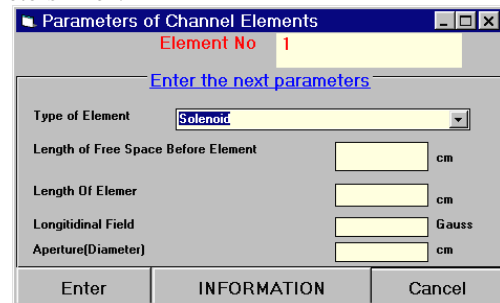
Parameters of Channel Elements

Element No 1

Enter the next parameters

Type of Element Solenoid

Length of Free Space Before Element cm

Length Of Elemer cm

Longitidinal Field Gauss

Aperture(Diameter) cm

Enter INFORMATION Cancel